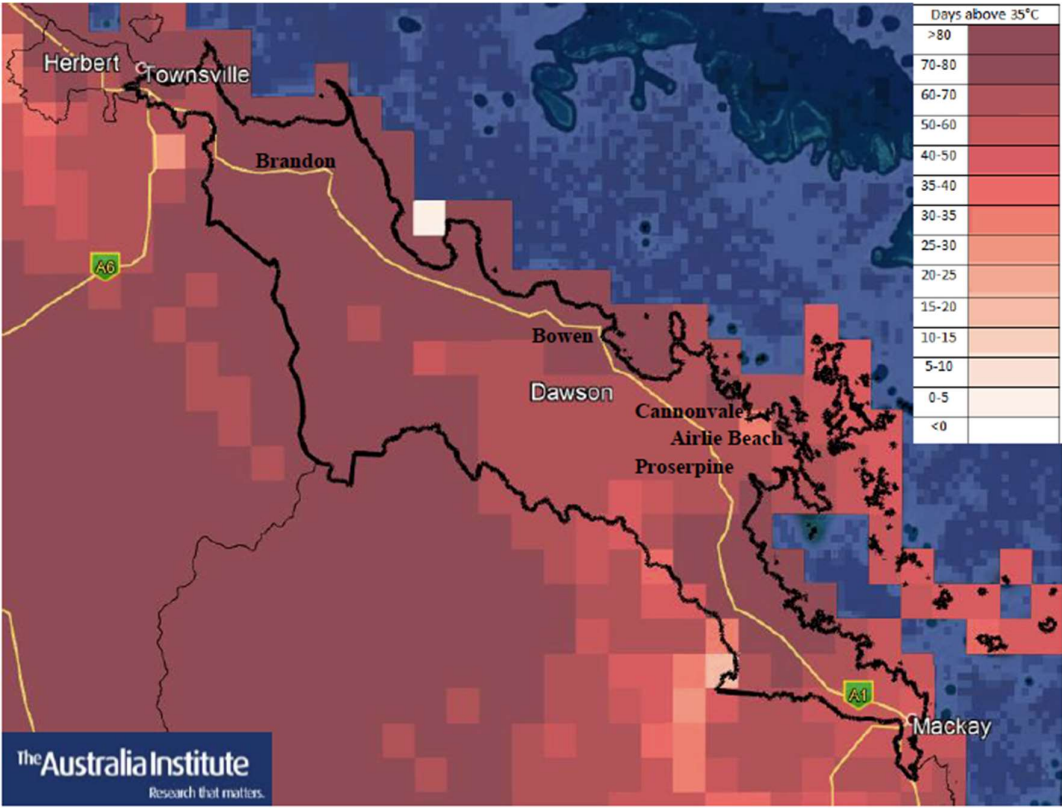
Herbert
Townsville
Brandon
A6
Bowen
Dawson
Cannonvale
Airlie Beach
Proserpine
A1
Mackay

| Days above 35°C |
|---|
| >80 |
| 70-80 |
| 60-70 |
| 50-60 |
| 40-50 |
| 35-40 |
| 30-35 |
| 25-30 |
| 20-25 |
| 15-20 |
| 10-15 |
| 5-10 |
| 0-5 |
| <0 |

The Australia Institute
Research that matters.